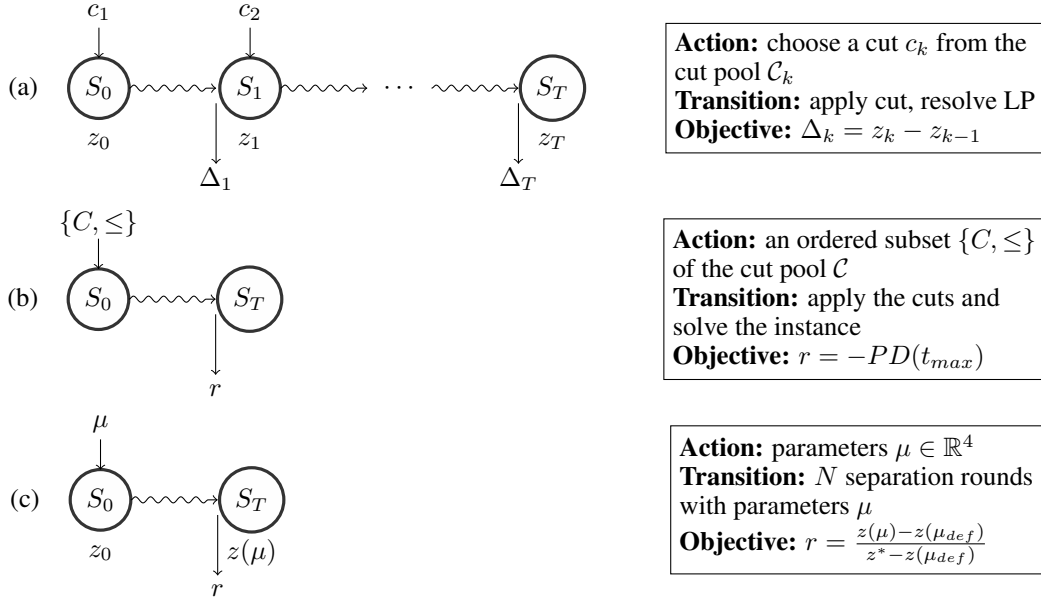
$c_1$ $c_2$

(a) $S_0$ $S_1$ $\cdots$ $S_T$

$z_0$ $z_1$ $z_T$

$\Delta_1$ $\Delta_T$

**Action:** choose a cut $c_k$ from the cut pool $\mathcal{C}_k$
**Transition:** apply cut, resolve LP
**Objective:** $\Delta_k = z_k - z_{k-1}$

$\{C, \leq\}$

(b) $S_0$ $S_T$

$r$

**Action:** an ordered subset $\{C, \leq\}$ of the cut pool $\mathcal{C}$
**Transition:** apply the cuts and solve the instance
**Objective:** $r = -PD(t_{max})$

$\mu$

(c) $S_0$ $S_T$

$z_0$ $z(\mu)$

$r$

**Action:** parameters $\mu \in \mathbb{R}^4$
**Transition:** $N$ separation rounds with parameters $\mu$
**Objective:** $r = \frac{z(\mu)-z(\mu_{def})}{z^*-z(\mu_{def})}$